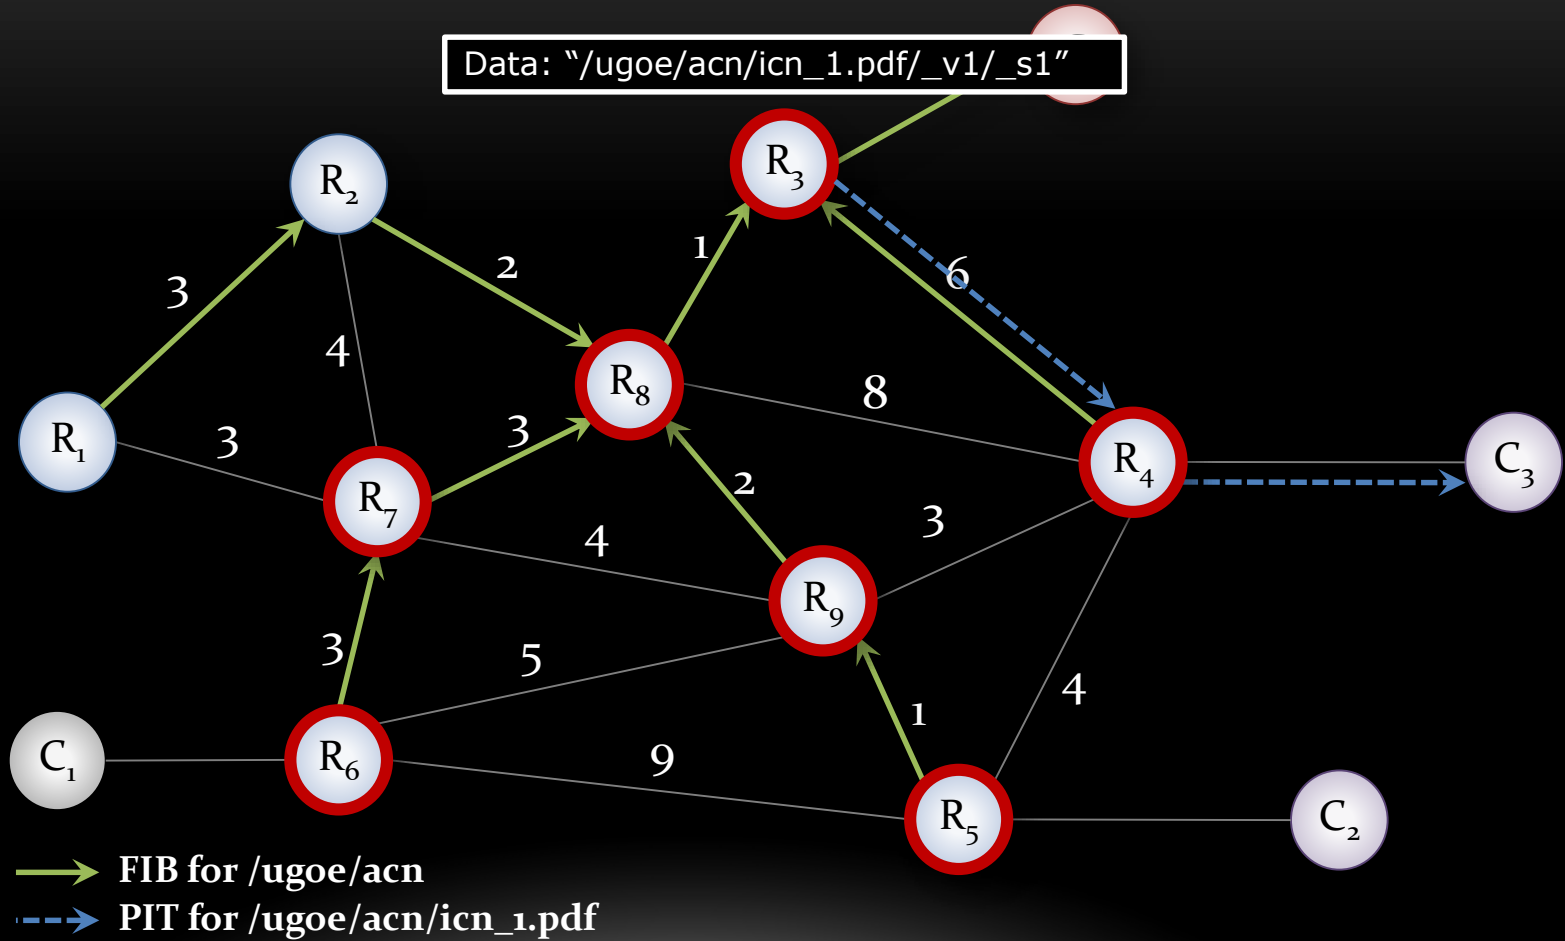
Data: “/ugoe/acn/icn_1.pdf/_v1/_s1”

$R_2$

$R_3$

$R_1$

$R_8$

$R_7$

$R_4$

$C_3$

$R_9$

$C_1$

$R_6$

$R_5$

$C_2$

3

2

1

6

4

3

3

8

2

4

3

3

5

1

4

9

FIB for /ugoe/acn

PIT for /ugoe/acn/icn_1.pdf